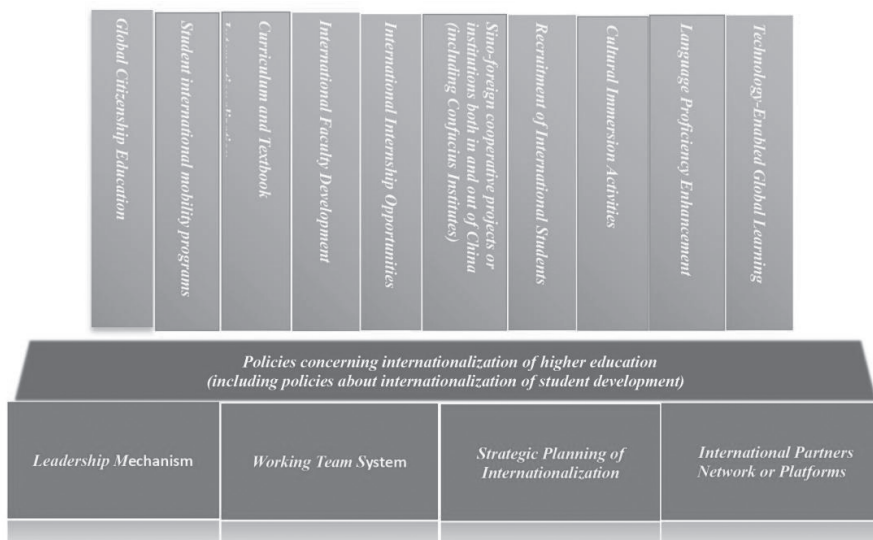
Global Citizenship Education

Student international mobility programs

Curriculum and Textbook

International Faculty Development

International Internship Opportunities

Sino-foreign cooperative projects or institutions both in and out of China (including Confucius Institutes)

Recruitment of International Students

Cultural Immersion Activities

Language Proficiency Enhancement

Technology-Enabled Global Learning

Policies concerning internationalization of higher education (including policies about internationalization of student development)

Leadership Mechanism

Working Team System

Strategic Planning of Internationalization

International Partners Network or Platforms